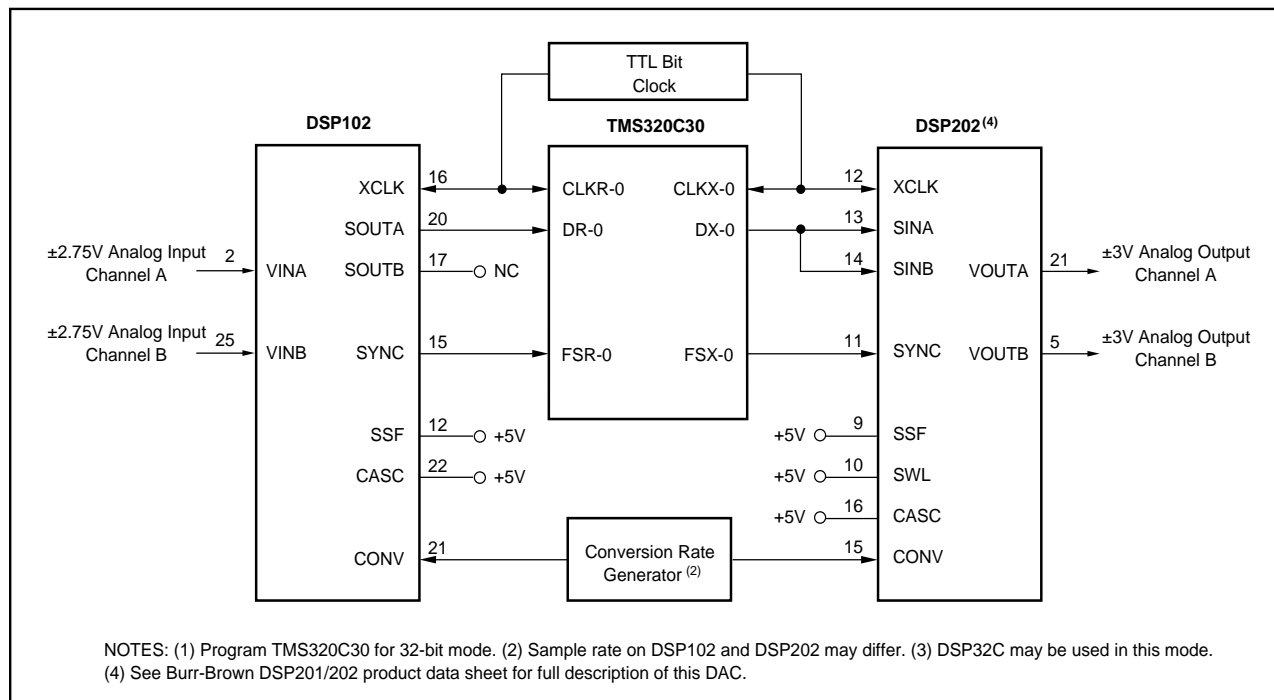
TTL Bit Clock

DSP102

TMS320C30

DSP202$^{(4)}$

±2.75V Analog Input Channel A

2

VINA

±2.75V Analog Input Channel B

25

VINB

XCLK

16

SOUTA

20

SOUTB

17

NC

SYNC

15

SSF

12

+5V

CASC

22

+5V

CONV

21

CLKR-0

DR-0

FSR-0

CLKX-0

DX-0

FSX-0

12

XCLK

13

SINA

14

SINB

11

SYNC

+5V

9

SSF

+5V

10

SWL

+5V

16

CASC

15

CONV

VOUTA

21

±3V Analog Output Channel A

VOUTB

5

±3V Analog Output Channel B

Conversion Rate Generator $^{(2)}$

NOTES: (1) Program TMS320C30 for 32-bit mode. (2) Sample rate on DSP102 and DSP202 may differ. (3) DSP32C may be used in this mode. (4) See Burr-Brown DSP201/202 product data sheet for full description of this DAC.